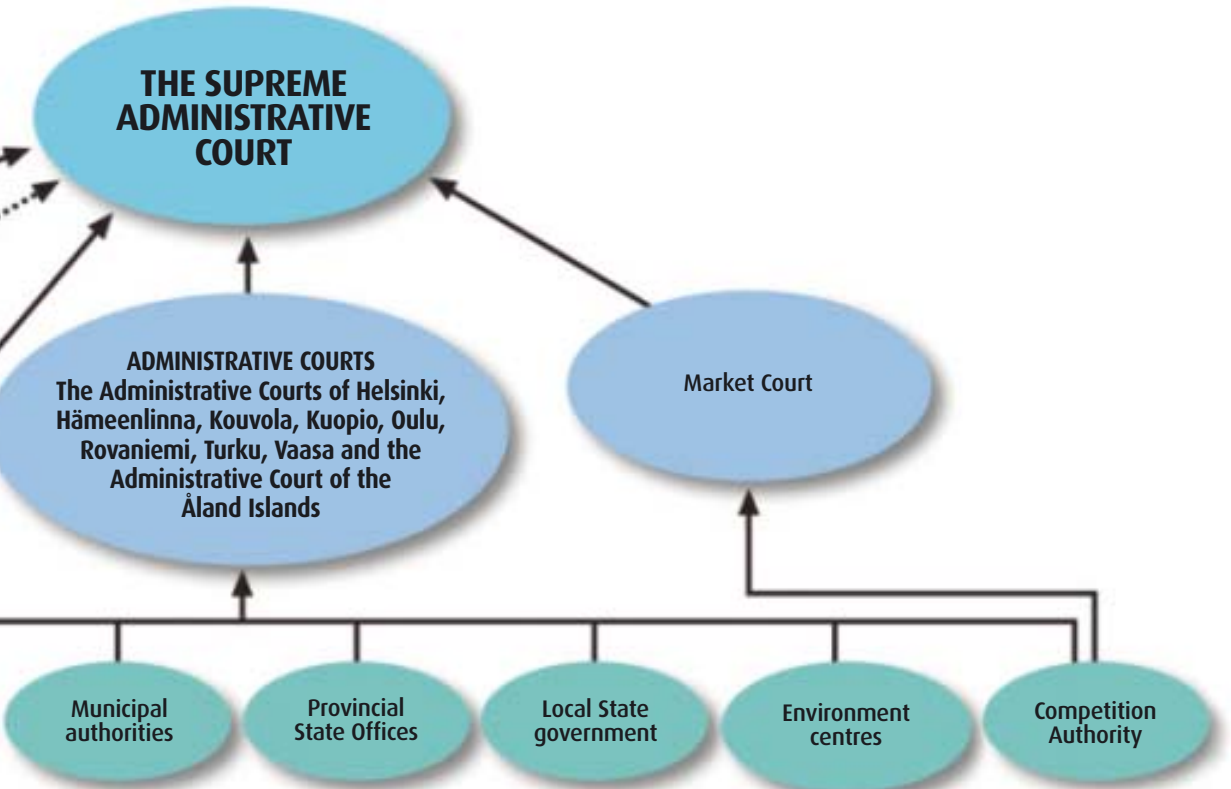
THE SUPREME ADMINISTRATIVE COURT

ADMINISTRATIVE COURTS
The Administrative Courts of Helsinki, Hämeenlinna, Kouvola, Kuopio, Oulu, Rovaniemi, Turku, Vaasa and the Administrative Court of the Åland Islands

Market Court

Municipal authorities

Provincial State Offices

Local State government

Environment centres

Competition Authority